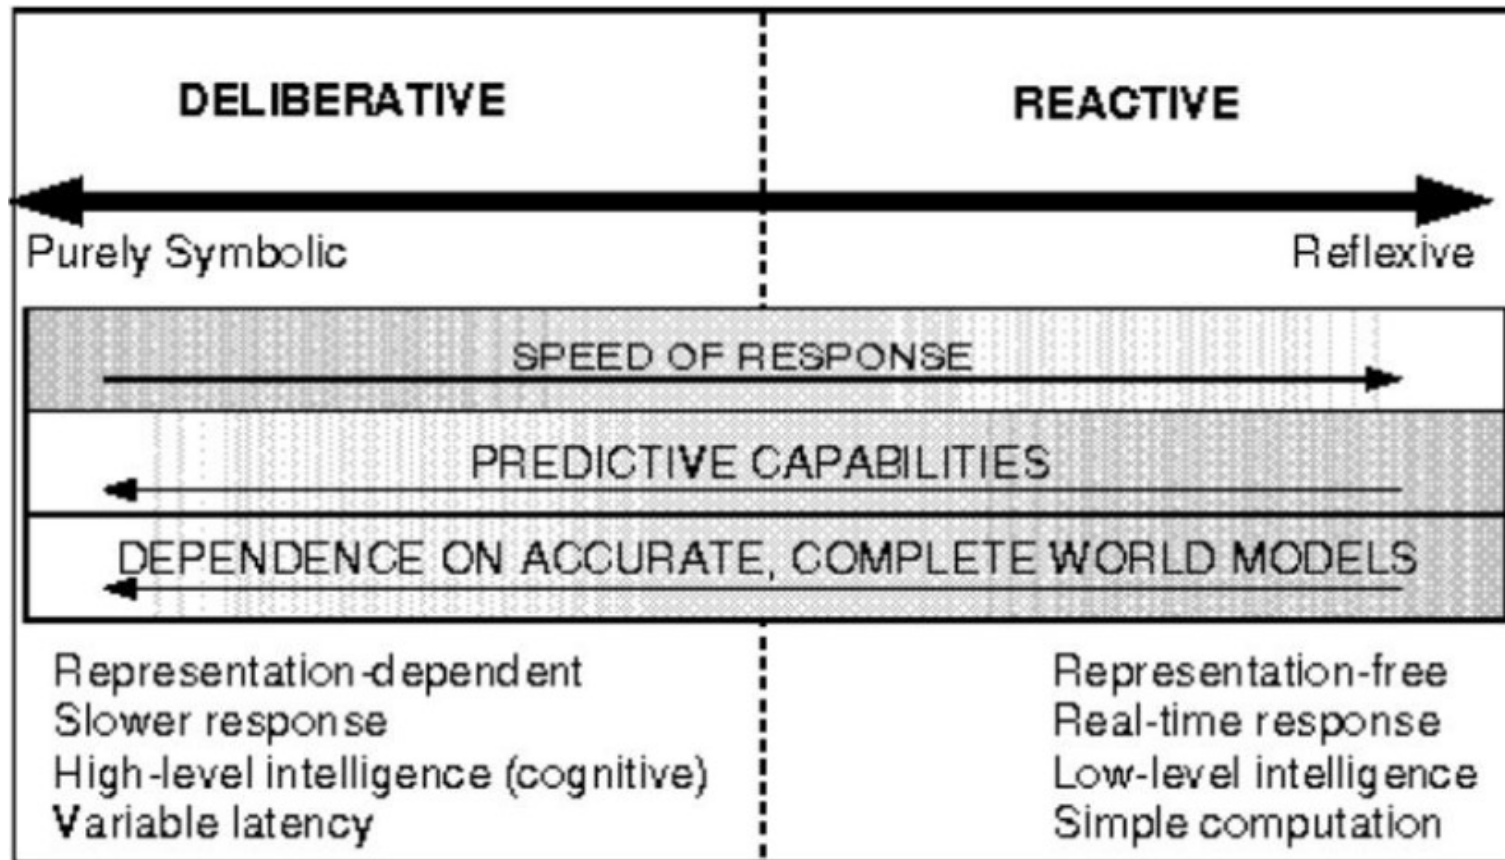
DELIBERATIVE

REACTIVE

Purely Symbolic

Reflexive

SPEED OF RESPONSE

PREDICTIVE CAPABILITIES

DEPENDENCE ON ACCURATE, COMPLETE WORLD MODELS

Representation-dependent
Slower response
High-level intelligence (cognitive)
Variable latency

Representation-free
Real-time response
Low-level intelligence
Simple computation